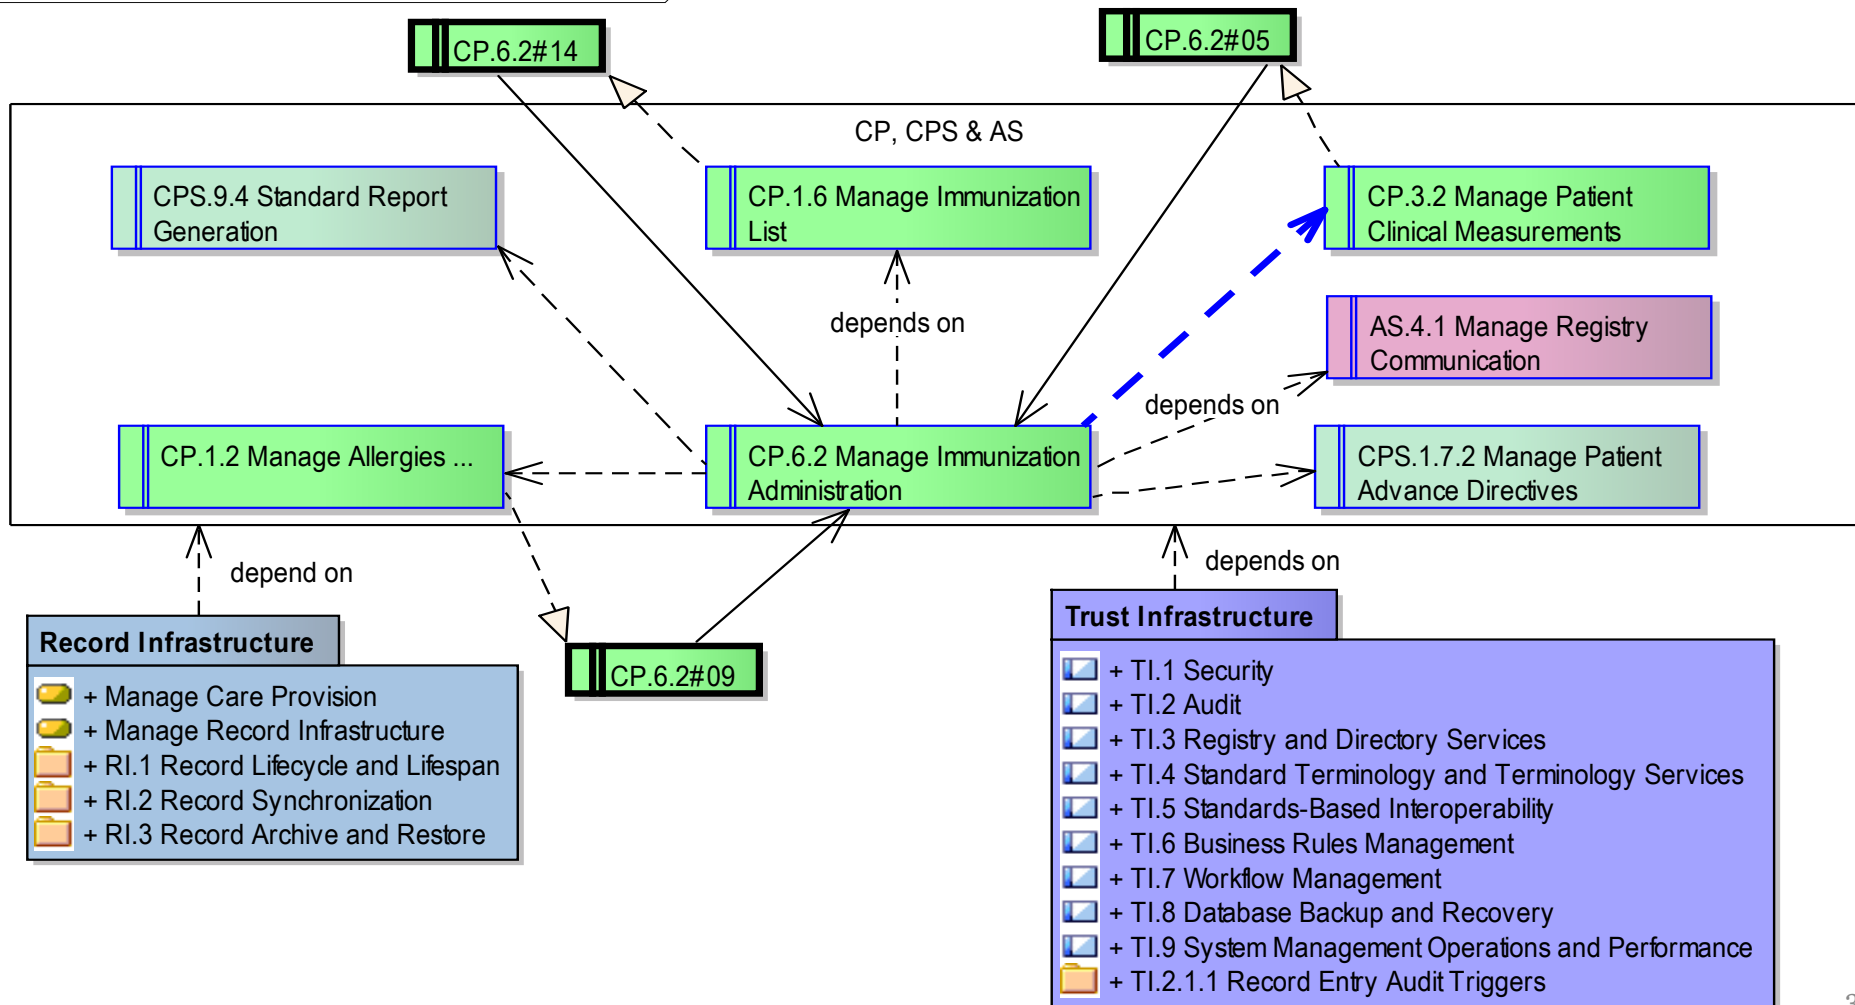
CP.6.2#14

CP.6.2#05

CP, CPS & AS

CPS.9.4 Standard Report Generation

CP.1.6 Manage Immunization List

CP.3.2 Manage Patient Clinical Measurements

depends on

AS.4.1 Manage Registry Communication

depends on

CP.1.2 Manage Allergies ...

CP.6.2 Manage Immunization Administration

CPS.1.7.2 Manage Patient Advance Directives

depend on

depends on

Record Infrastructure

+ Manage Care Provision
+ Manage Record Infrastructure
+ RI.1 Record Lifecycle and Lifespan
+ RI.2 Record Synchronization
+ RI.3 Record Archive and Restore

CP.6.2#09

Trust Infrastructure

+ TI.1 Security
+ TI.2 Audit
+ TI.3 Registry and Directory Services
+ TI.4 Standard Terminology and Terminology Services
+ TI.5 Standards-Based Interoperability
+ TI.6 Business Rules Management
+ TI.7 Workflow Management
+ TI.8 Database Backup and Recovery
+ TI.9 System Management Operations and Performance
+ TI.2.1.1 Record Entry Audit Triggers